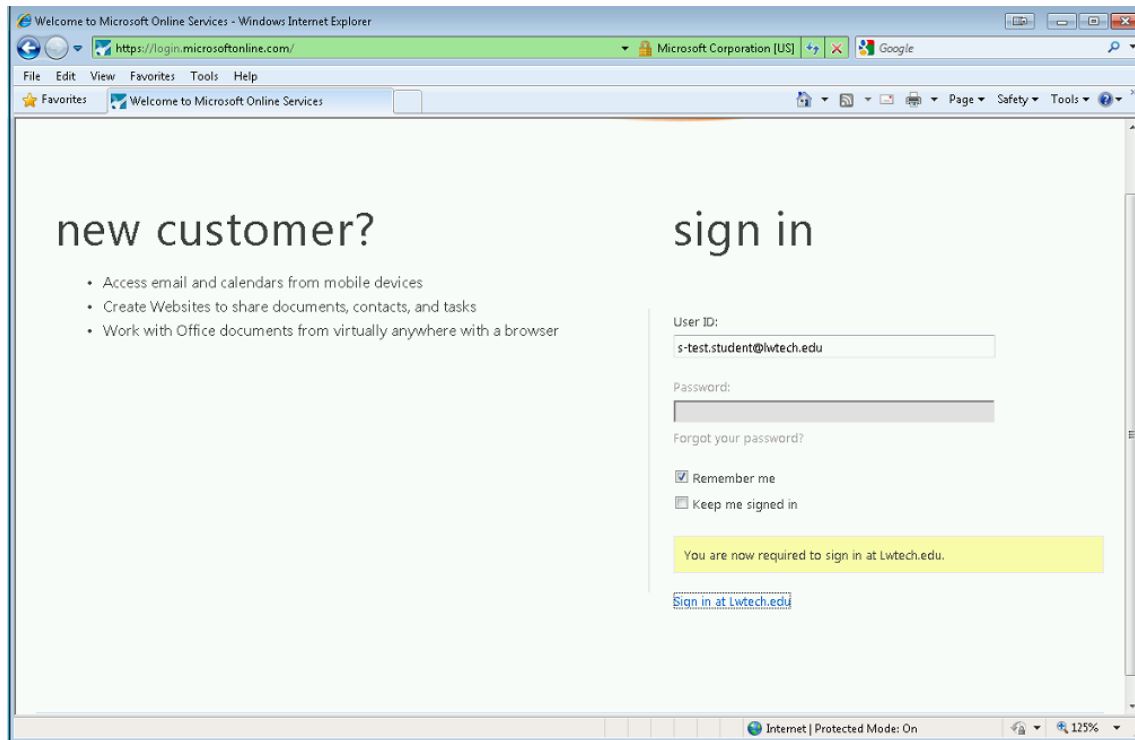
Welcome to Microsoft Online Services - Windows Internet Explorer

https://login.microsoftonline.com/

Microsoft Corporation [US]

Google

File Edit View Favorites Tools Help

Favorites

Welcome to Microsoft Online Services

Page ▾ Safety ▾ Tools ▾

new customer?

• Access email and calendars from mobile devices
• Create Websites to share documents, contacts, and tasks
• Work with Office documents from virtually anywhere with a browser

sign in

User ID:

s-test.student@lwtech.edu

Password:

Forgot your password?

Remember me

Keep me signed in

You are now required to sign in at Lwtech.edu.

Sign in at Lwtech.edu

Internet | Protected Mode: On

125%